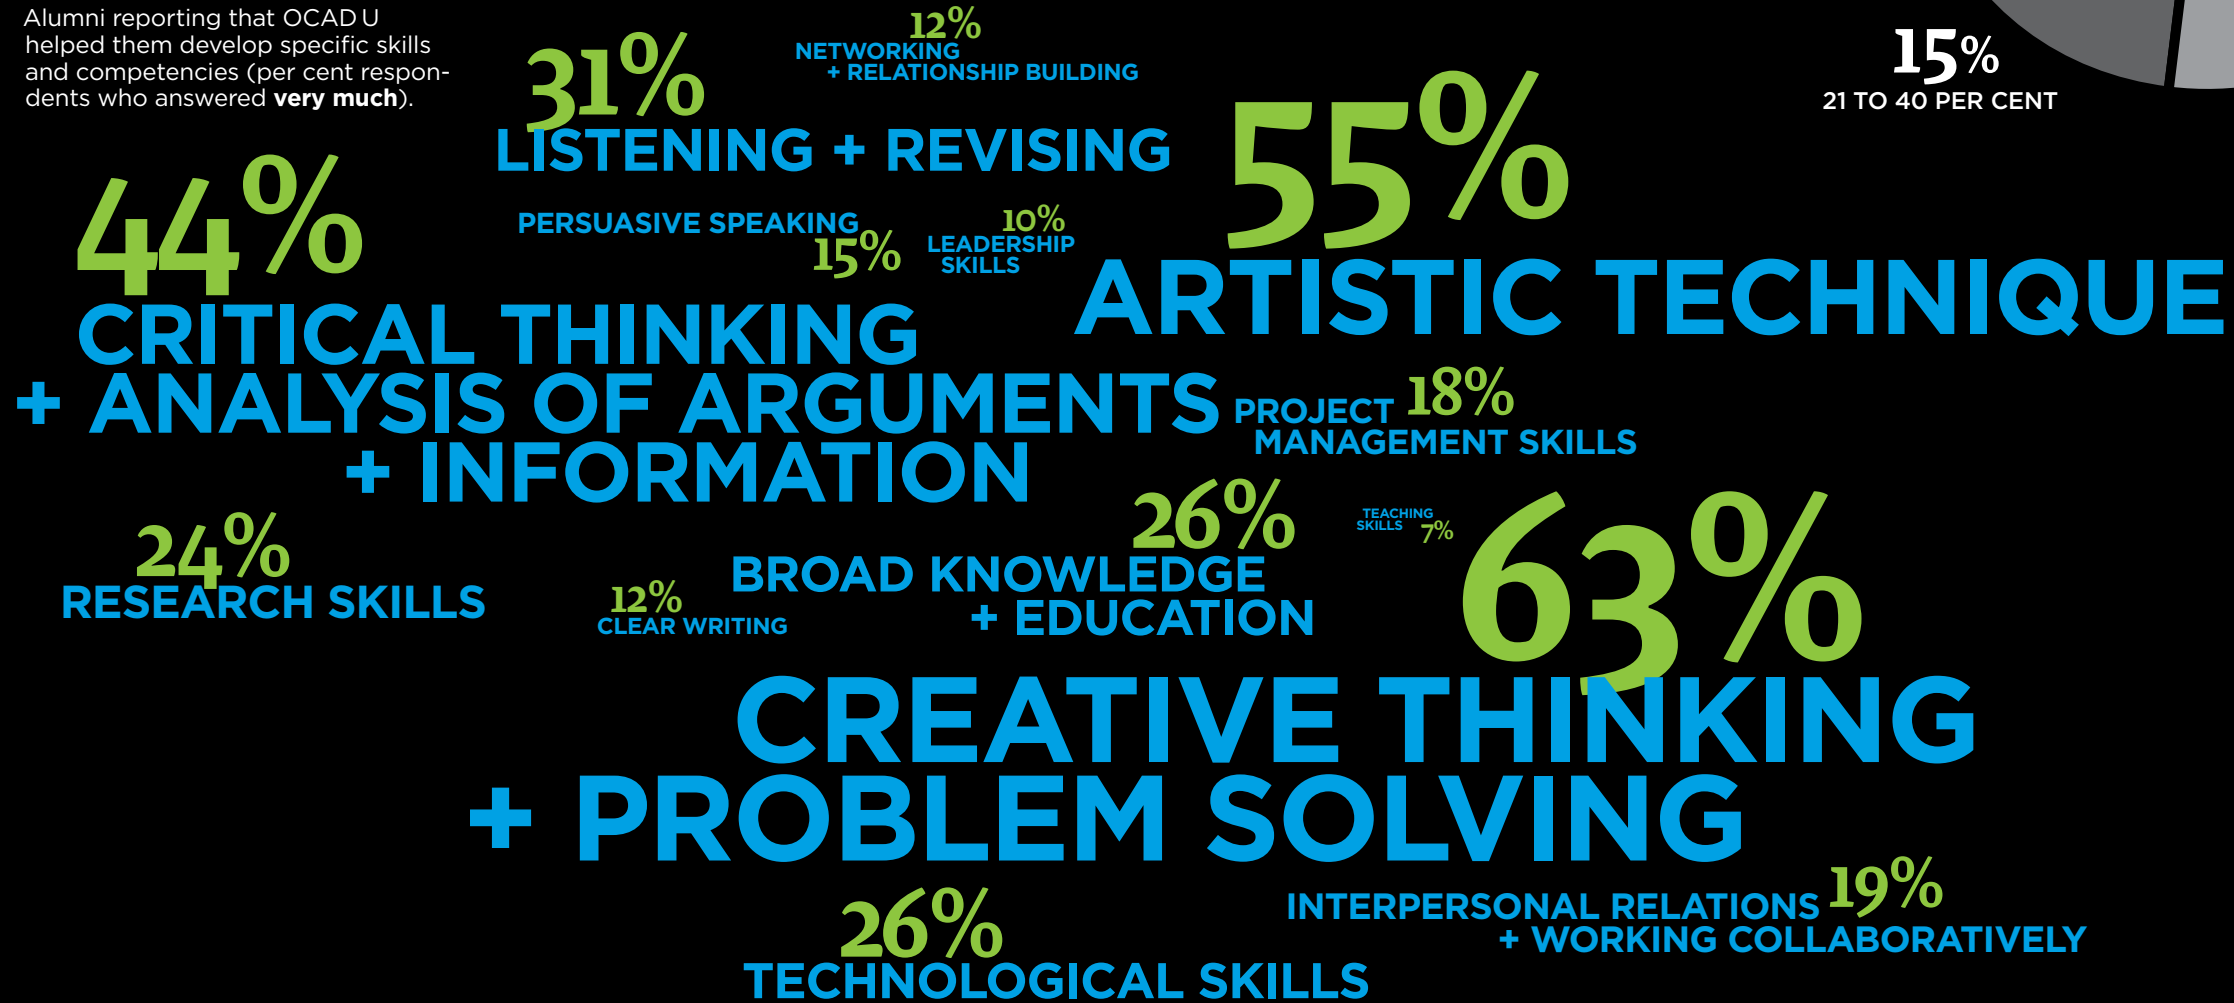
Alumni reporting that OCAD U helped them develop specific skills and competencies (per cent respondents who answered **very much**).

31%
LISTENING + REVISING

12%
NETWORKING + RELATIONSHIP BUILDING

15%
21 TO 40 PER CENT

44%
CRITICAL THINKING + ANALYSIS OF ARGUMENTS + INFORMATION

PERSUASIVE SPEAKING
15%

10%
LEADERSHIP SKILLS

55%
ARTISTIC TECHNIQUE

PROJECT 18%
MANAGEMENT SKILLS

24%
RESEARCH SKILLS

12%
CLEAR WRITING

26%
BROAD KNOWLEDGE + EDUCATION

TEACHING SKILLS 7%

63%
CREATIVE THINKING + PROBLEM SOLVING

26%
TECHNOLOGICAL SKILLS

INTERPERSONAL RELATIONS 19%
+ WORKING COLLABORATIVELY